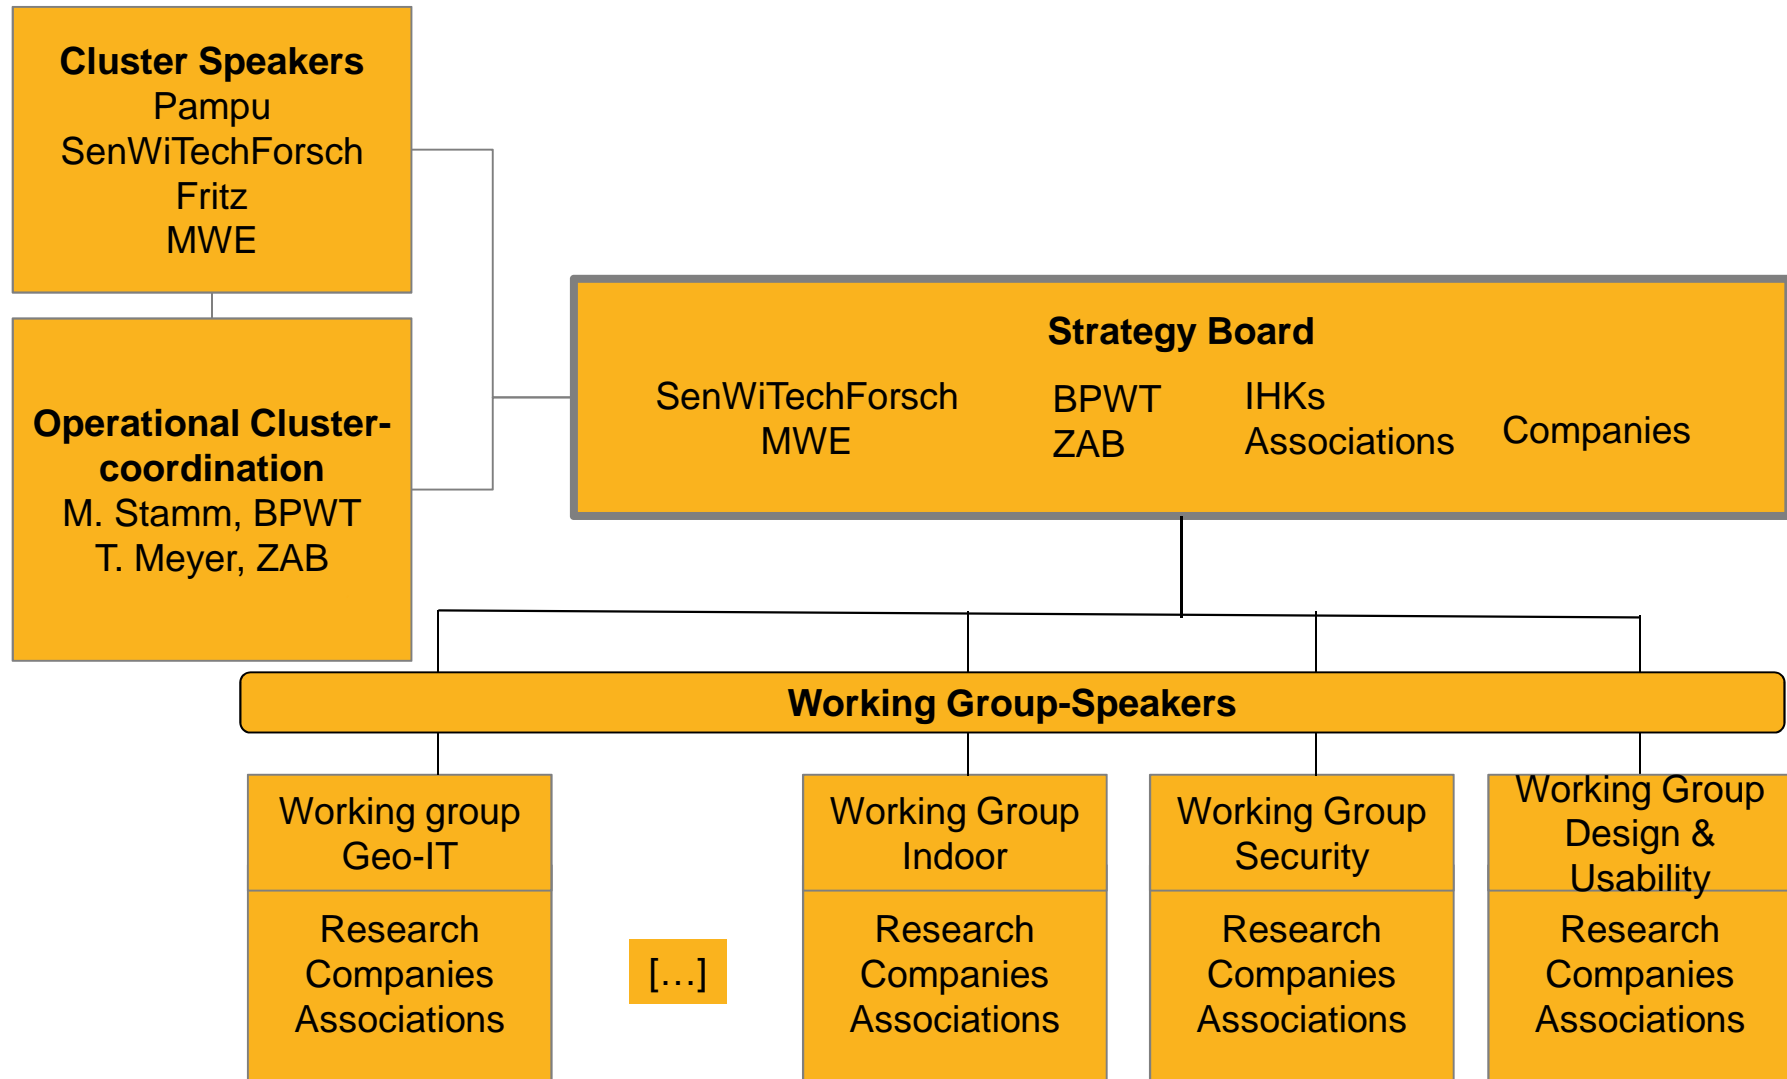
**Cluster Speakers**
Pampu
SenWiTechForsch
Fritz
MWE

**Operational Cluster-coordination**
M. Stamm, BPWT
T. Meyer, ZAB

**Strategy Board**
SenWiTechForsch
MWE
BPWT
ZAB
IHKs
Associations
Companies

**Working Group-Speakers**

Working group
Geo-IT
Research
Companies
Associations

[…]

Working Group
Indoor
Research
Companies
Associations

Working Group
Security
Research
Companies
Associations

Working Group
Design &
Usability
Research
Companies
Associations